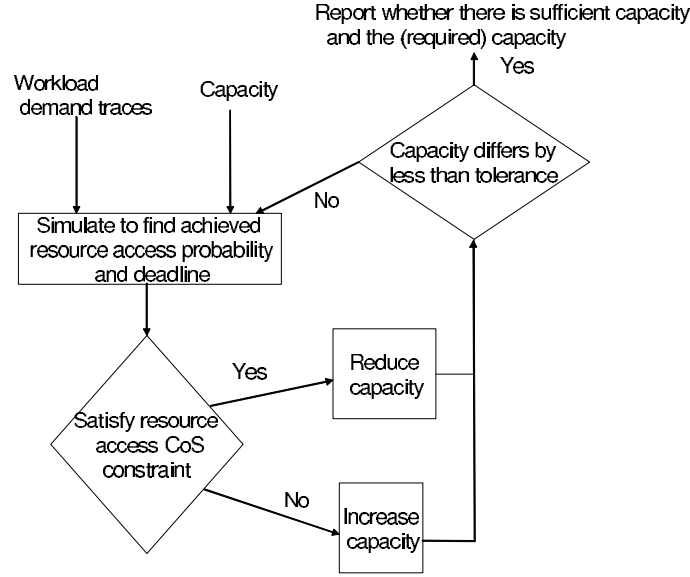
Report whether there is sufficient capacity and the (required) capacity

Yes

Workload demand traces

Capacity

Capacity differs by less than tolerance

No

Simulate to find achieved resource access probability and deadline

Yes

Reduce capacity

Satisfy resource access CoS constraint

No

Increase capacity